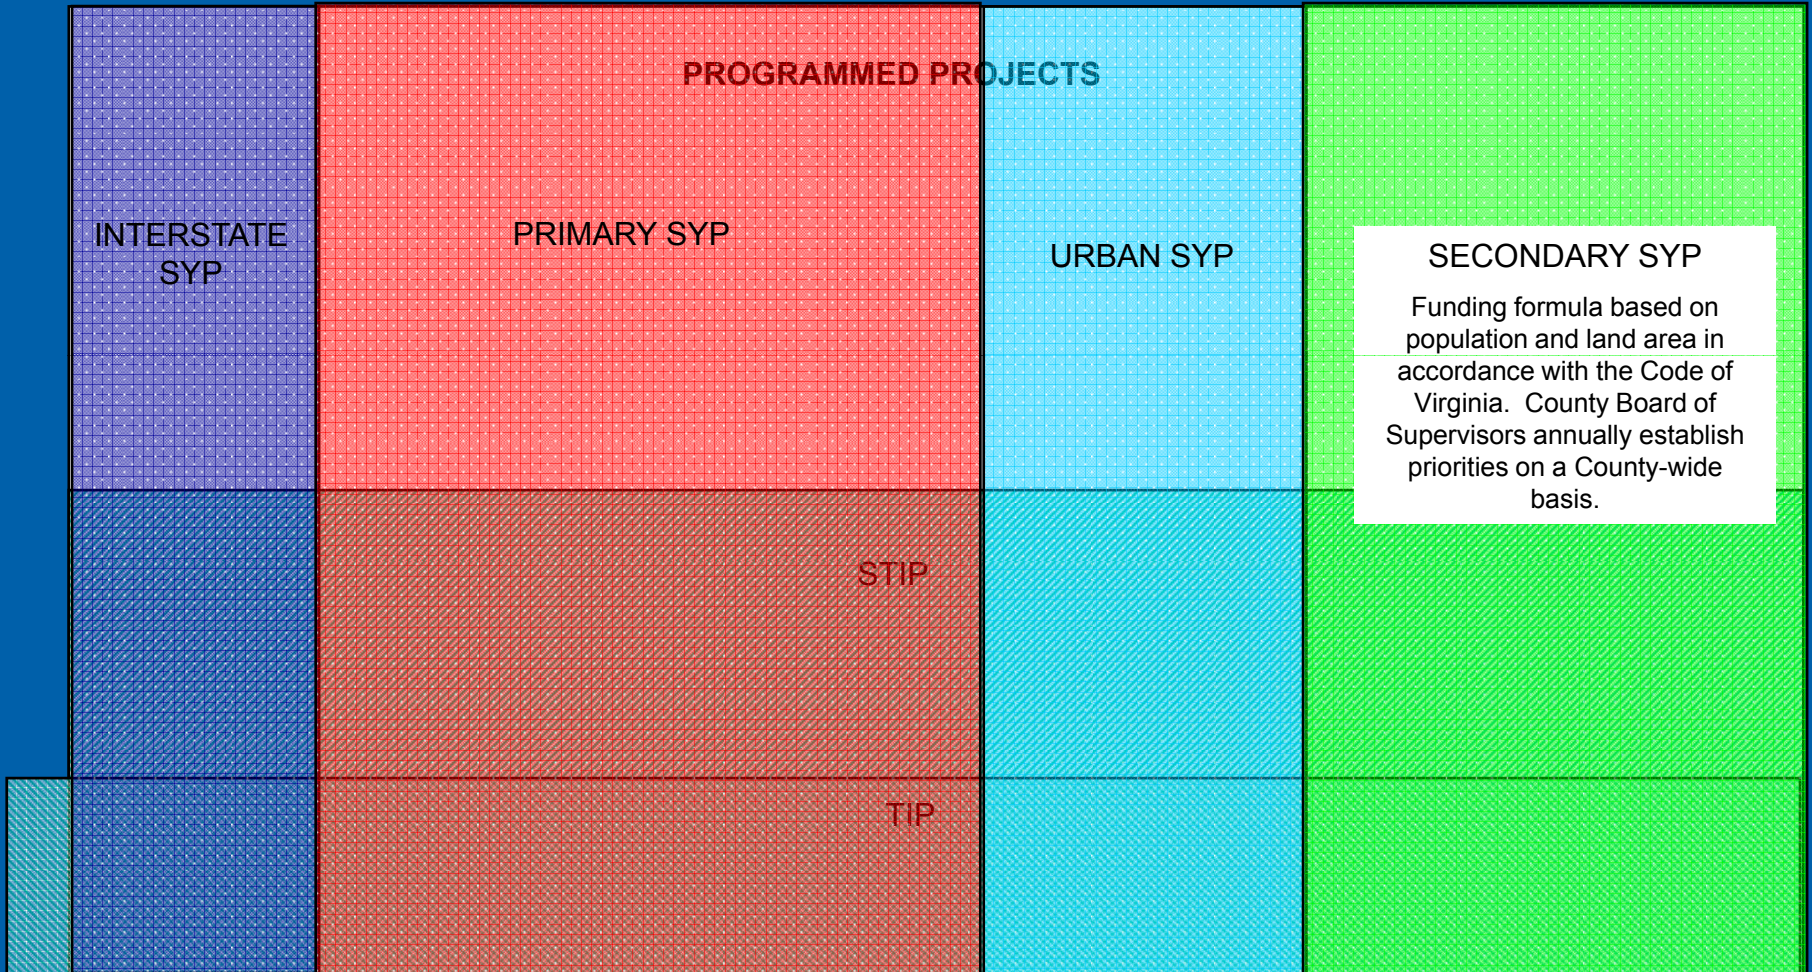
PROGRAMMED PROJECTS

INTERSTATE SYP

PRIMARY SYP

URBAN SYP

SECONDARY SYP

Funding formula based on population and land area in accordance with the Code of Virginia. County Board of Supervisors annually establish priorities on a County-wide basis.

STIP

TIP